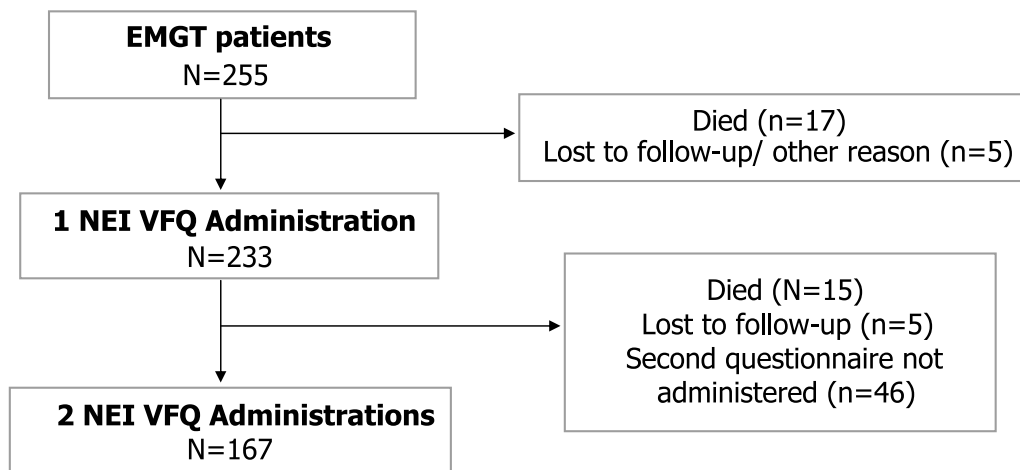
EMGT patients
N=255

Died (n=17)
Lost to follow-up/ other reason (n=5)

1 NEI VFQ Administration
N=233

Died (N=15)
Lost to follow-up (n=5)
Second questionnaire not administered (n=46)

2 NEI VFQ Administrations
N=167